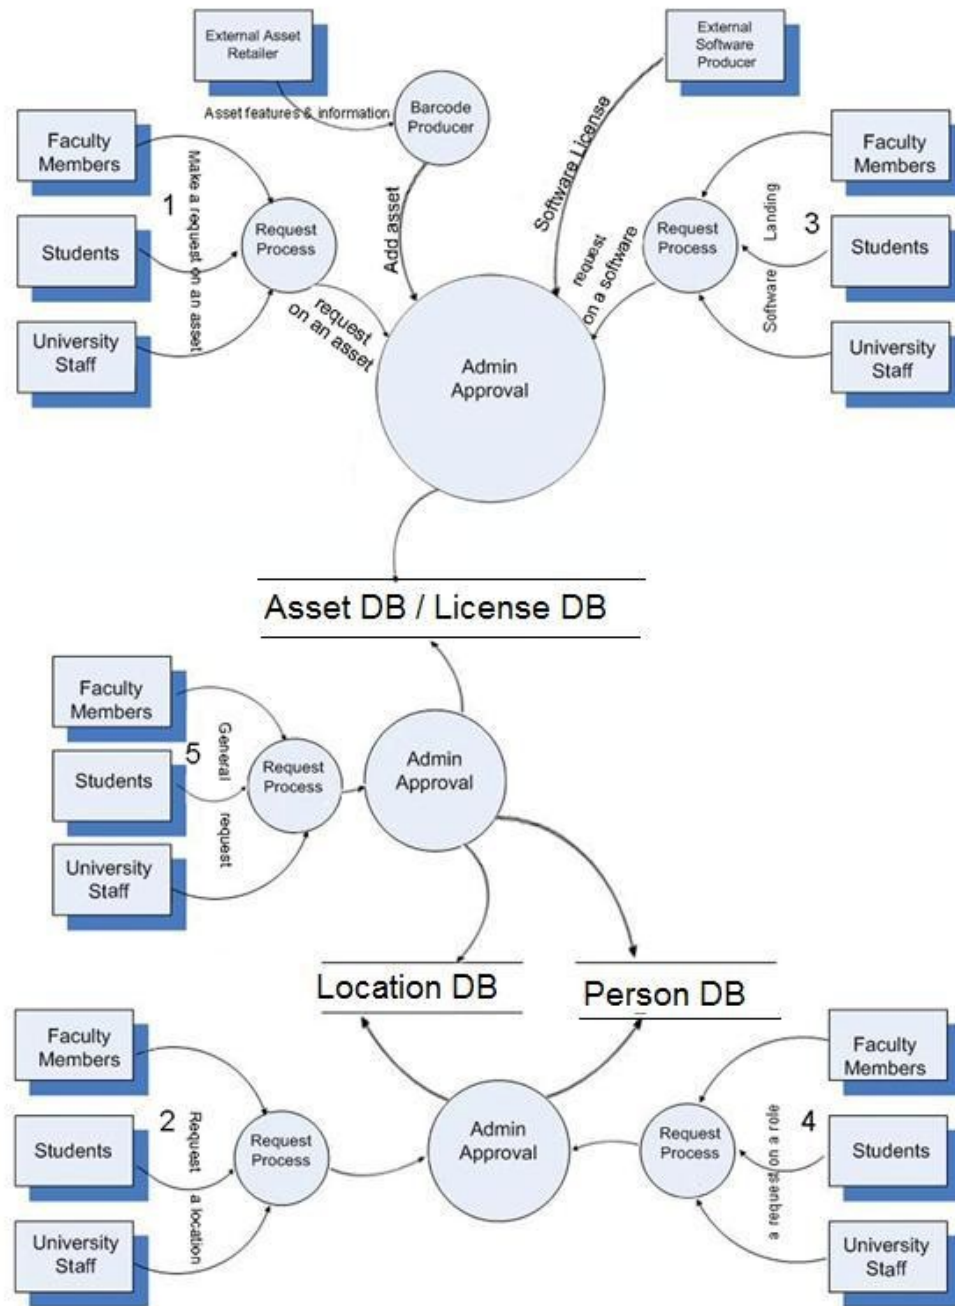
External Asset Retailer

External Software Producer

Asset features & information

Barcode Producer

Faculty Members

Students

University Staff

1

Make a request on an asset

Request Process

request on an asset

Add asset

Software License

Admin Approval

request on a software

Request Process

Landing

Software

3

Faculty Members

Students

University Staff

Asset DB / License DB

Faculty Members

Students

University Staff

5

General

request

Request Process

Admin Approval

Location DB

Person DB

Faculty Members

Students

University Staff

2

Request

a location

Request Process

Admin Approval

Request Process

a request on a role

4

Faculty Members

Students

University Staff